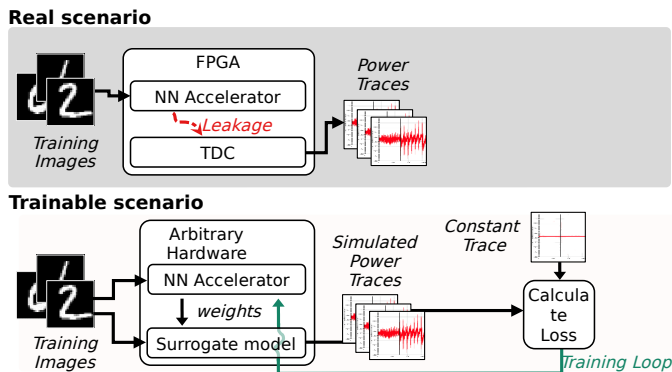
Real scenario

Training Images

FPGA

NN Accelerator

Leakage

TDC

Power Traces

Trainable scenario

Training Images

Arbitrary Hardware

NN Accelerator

weights

Surrogate model

Simulated Power Traces

Constant Trace

Calculate Loss

Training Loop